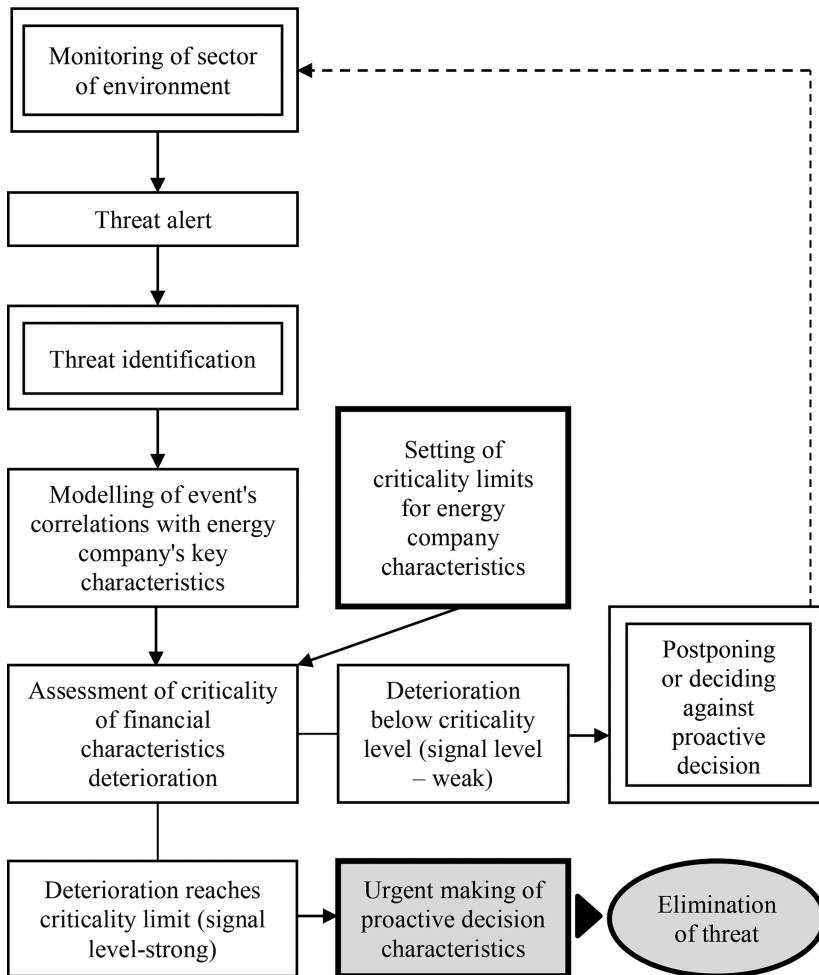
Monitoring of sector of environment

Threat alert

Threat identification

Modelling of event's correlations with energy company's key characteristics

Setting of criticality limits for energy company characteristics

Assessment of criticality of financial characteristics deterioration

Deterioration below criticality level (signal level – weak)

Postponing or deciding against proactive decision

Deterioration reaches criticality limit (signal level-strong)

Urgent making of proactive decision characteristics

Elimination of threat